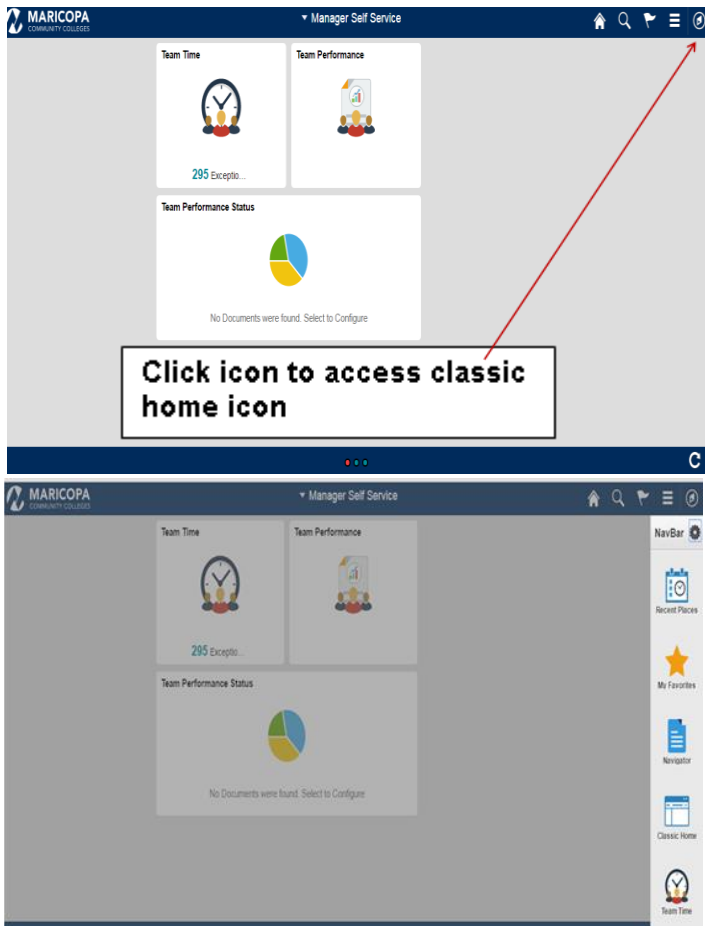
MARICOPA
COMMUNITY COLLEGES

▾ Manager Self Service

Team Time

295 Exceptio...

Team Performance

Team Performance Status

No Documents were found. Select to Configure

Click icon to access classic home icon

MARICOPA
COMMUNITY COLLEGES

▾ Manager Self Service

Team Time

295 Exceptio...

Team Performance

Team Performance Status

No Documents were found. Select to Configure

NavBar

Recent Places

My Favorites

Navigator

Classic Home

Team Time